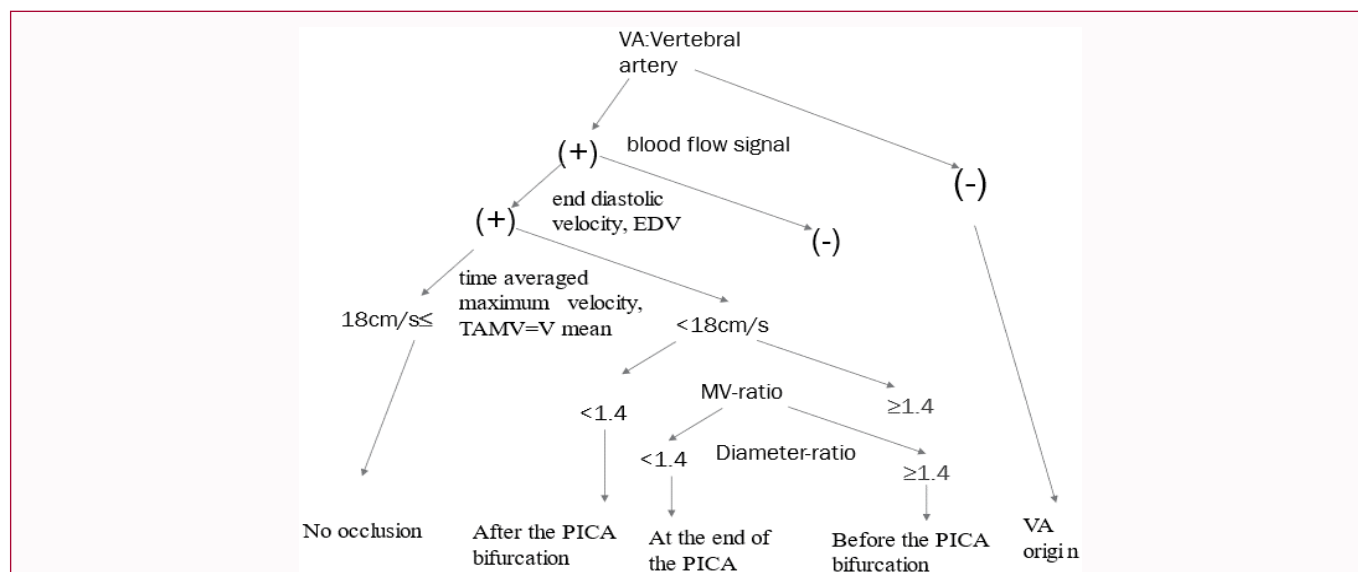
VA:Vertebral artery

(+) blood flow signal

(-)

(+) end diastolic velocity, EDV

(-)

18cm/s≤

time averaged maximum velocity, TAMV=V mean

<18cm/s

<1.4

MV-ratio

≥1.4

<1.4

Diameter-ratio

≥1.4

No occlusion

After the PICA bifurcation

At the end of the PICA

Before the PICA bifurcation

VA origi n